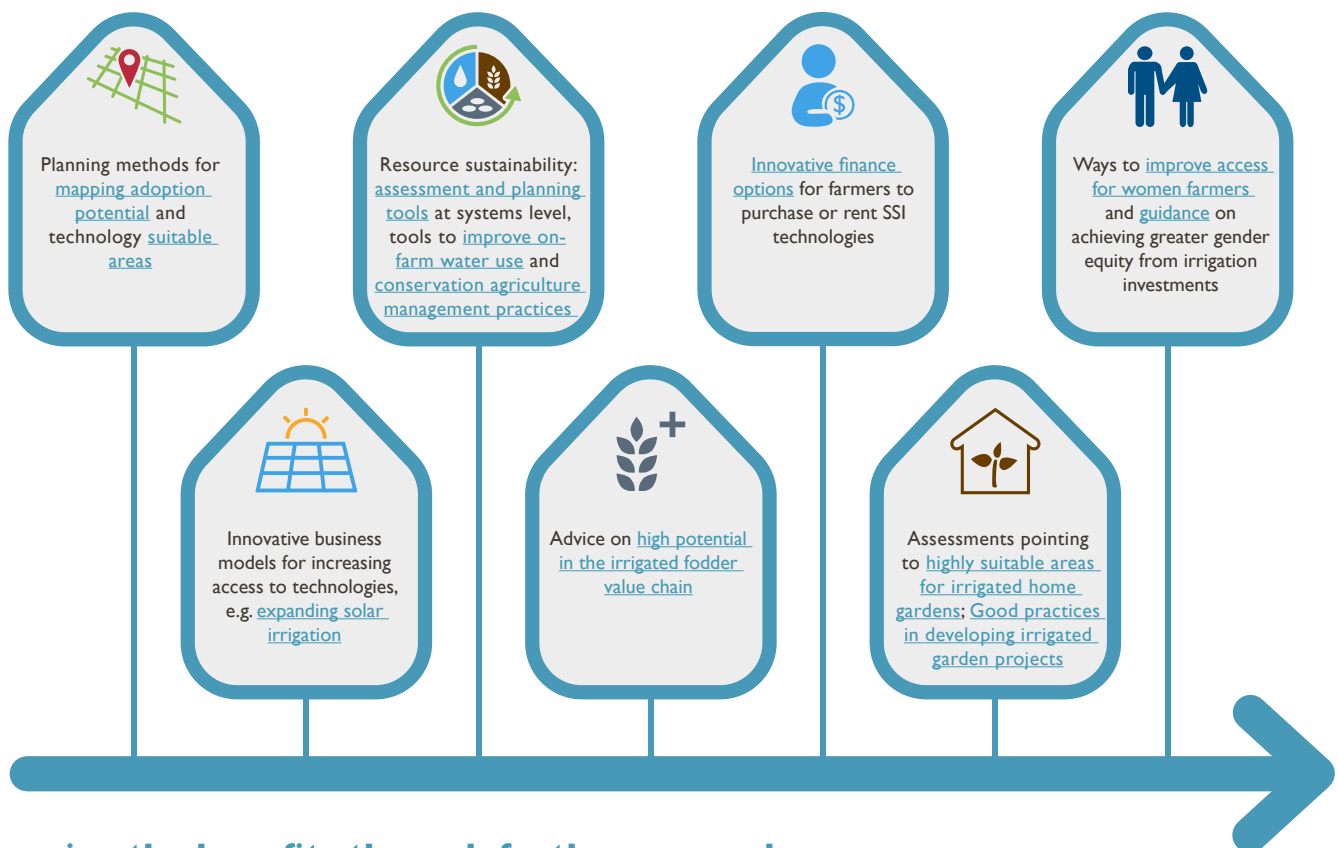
Planning methods for mapping adoption potential and technology suitable areas

Resource sustainability: assessment and planning tools at systems level, tools to improve on-farm water use and conservation agriculture management practices

Innovative finance options for farmers to purchase or rent SSI technologies

Ways to improve access for women farmers and guidance on achieving greater gender equity from irrigation investments

Innovative business models for increasing access to technologies, e.g. expanding solar irrigation

Advice on high potential in the irrigated fodder value chain

Assessments pointing to highly suitable areas for irrigated home gardens; Good practices in developing irrigated garden projects

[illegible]